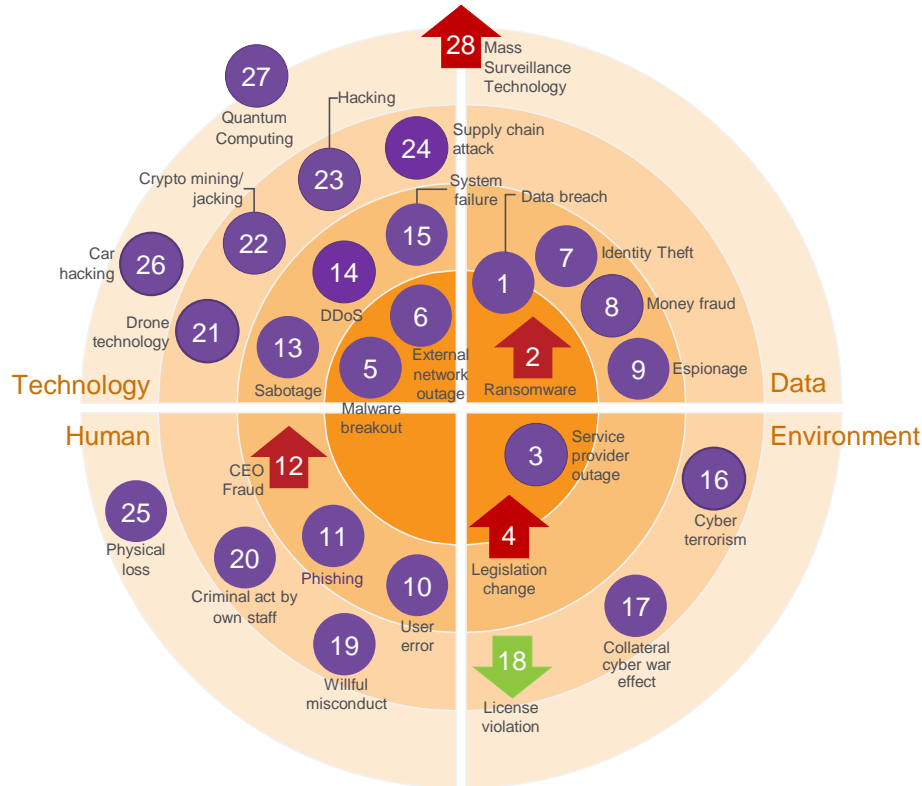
28 Mass Surveillance Technology

27 Quantum Computing

Hacking 23

24 Supply chain attack

Crypto mining/ jacking 22

System failure 15

Data breach 1

7 Identity Theft

8 Money fraud

9 Espionage

Car hacking 26

Drone technology 21

14 DDoS

6 External network outage

2 Ransomware

13 Sabotage

5 Malware breakout

Technology

Data

Human

Environment

CEO Fraud 12

3 Service provider outage

16 Cyber terrorism

25 Physical loss

20 Criminal act by own staff

11 Phishing

10 User error

4 Legislation change

17 Collateral cyber war effect

19 Willful misconduct

18 License violation